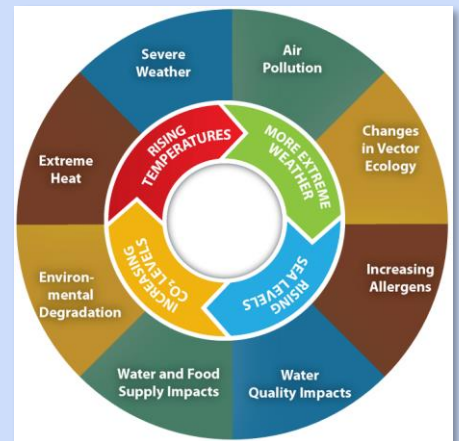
Severe Weather

Air Pollution

Changes in Vector Ecology

Increasing Allergens

Water Quality Impacts

Water and Food Supply Impacts

Environmental Degradation

Extreme Heat

RISING TEMPERATURES

MORE EXTREME WEATHER

RISING SEA LEVELS

INCREASING $CO_2$ LEVELS